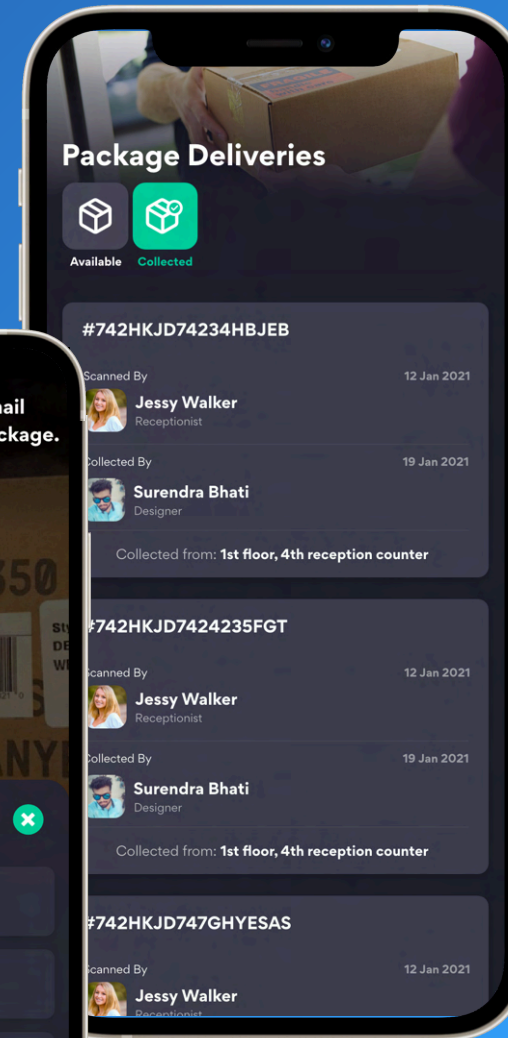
Package Deliveries

Available

Collected

#742HKJD74234HBJEB

Scanned By

12 Jan 2021

Jessy Walker

Receptionist

Collected By

19 Jan 2021

Surendra Bhati

Designer

Collected from: 1st floor, 4th reception counter

#742HKJD7424235FGT

Scanned By

12 Jan 2021

Jessy Walker

Receptionist

Collected By

19 Jan 2021

Surendra Bhati

Designer

Collected from: 1st floor, 4th reception counter

#742HKJD747GHYESAS

Scanned By

12 Jan 2021

Jessy Walker

Receptionist

ail
ckage.

350
St
DE
WI
ANY